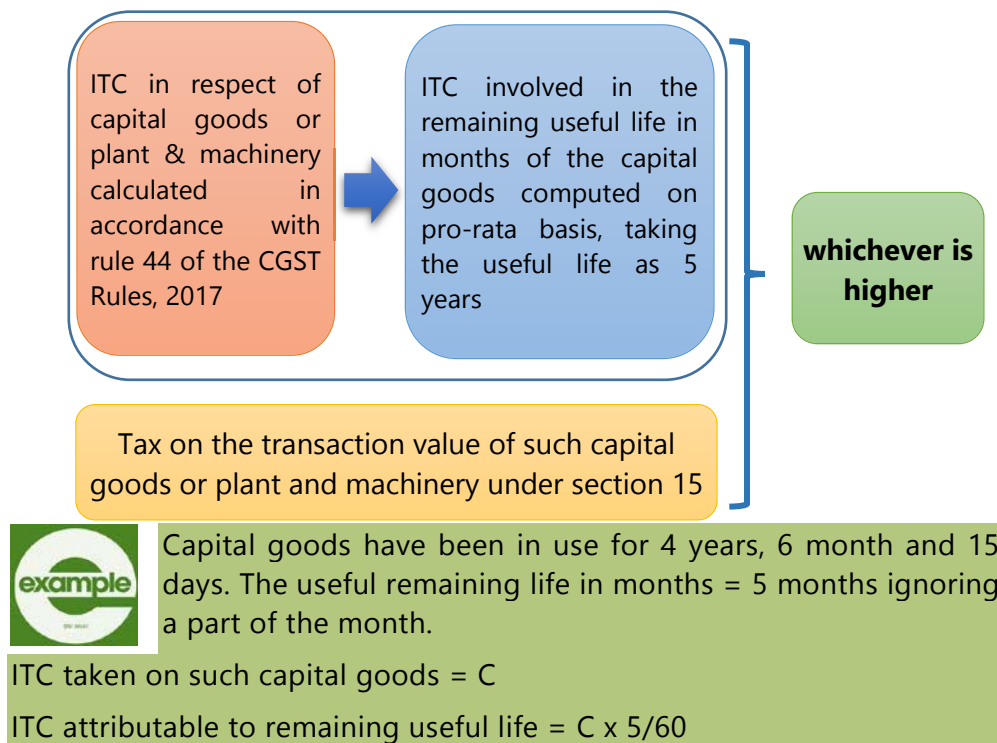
ITC in respect of capital goods or plant & machinery calculated in accordance with rule 44 of the CGST Rules, 2017

ITC involved in the remaining useful life in months of the capital goods computed on pro-rata basis, taking the useful life as 5 years

whichever is higher

Tax on the transaction value of such capital goods or plant and machinery under section 15

example

Capital goods have been in use for 4 years, 6 month and 15 days. The useful remaining life in months = 5 months ignoring a part of the month.

ITC taken on such capital goods = C

ITC attributable to remaining useful life = C x 5/60